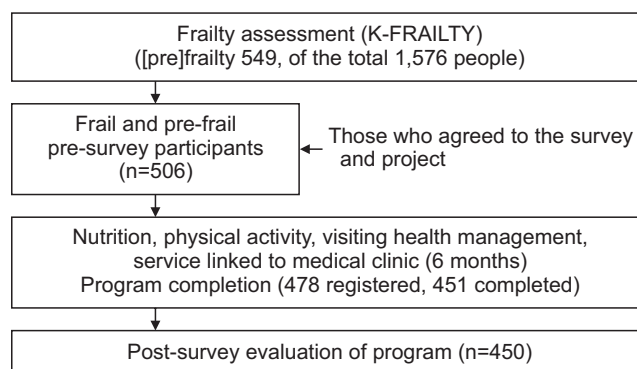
Frailty assessment (K-FRAILTY)
([pre]frailty 549, of the total 1,576 people)

Frail and pre-frail
pre-survey participants
(n=506)

Those who agreed to the survey and project

Nutrition, physical activity, visiting health management, service linked to medical clinic (6 months)
Program completion (478 registered, 451 completed)

Post-survey evaluation of program (n=450)